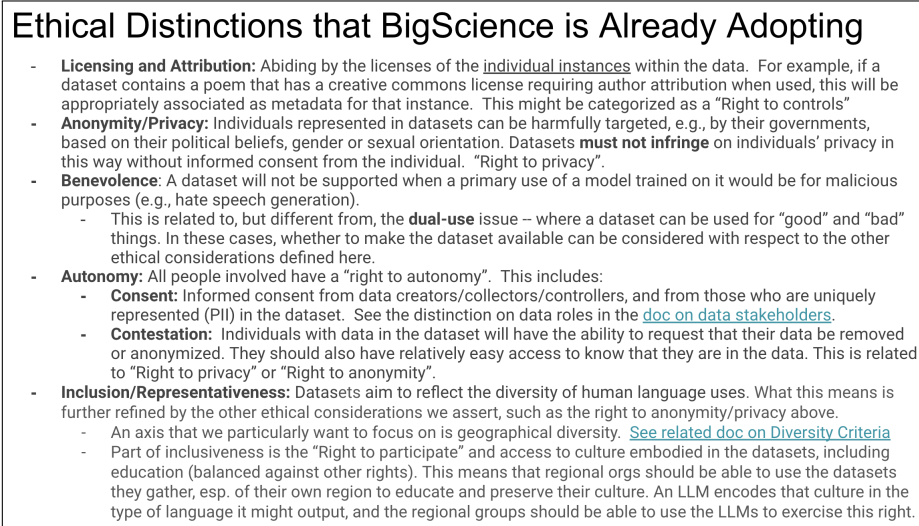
Ethical Distinctions that BigScience is Already Adopting

- **Licensing and Attribution:** Abiding by the licenses of the individual instances within the data. For example, if a dataset contains a poem that has a creative commons license requiring author attribution when used, this will be appropriately associated as metadata for that instance. This might be categorized as a "Right to controls"
- **Anonymity/Privacy:** Individuals represented in datasets can be harmfully targeted, e.g., by their governments, based on their political beliefs, gender or sexual orientation. Datasets **must not infringe** on individuals' privacy in this way without informed consent from the individual. "Right to privacy".
- **Benevolence**: A dataset will not be supported when a primary use of a model trained on it would be for malicious purposes (e.g., hate speech generation).
  - This is related to, but different from, the **dual-use** issue -- where a dataset can be used for "good" and "bad" things. In these cases, whether to make the dataset available can be considered with respect to the other ethical considerations defined here.
- **Autonomy:** All people involved have a "right to autonomy". This includes:
  - **Consent:** Informed consent from data creators/collectors/controllers, and from those who are uniquely represented (PII) in the dataset. See the distinction on data roles in the doc on data stakeholders.
  - **Contestation:** Individuals with data in the dataset will have the ability to request that their data be removed or anonymized. They should also have relatively easy access to know that they are in the data. This is related to "Right to privacy" or "Right to anonymity".
- **Inclusion/Representativeness:** Datasets aim to reflect the diversity of human language uses. What this means is further refined by the other ethical considerations we assert, such as the right to anonymity/privacy above.
  - An axis that we particularly want to focus on is geographical diversity. See related doc on Diversity Criteria
  - Part of inclusiveness is the "Right to participate" and access to culture embodied in the datasets, including education (balanced against other rights). This means that regional orgs should be able to use the datasets they gather, esp. of their own region to educate and preserve their culture. An LLM encodes that culture in the type of language it might output, and the regional groups should be able to use the LLMs to exercise this right.